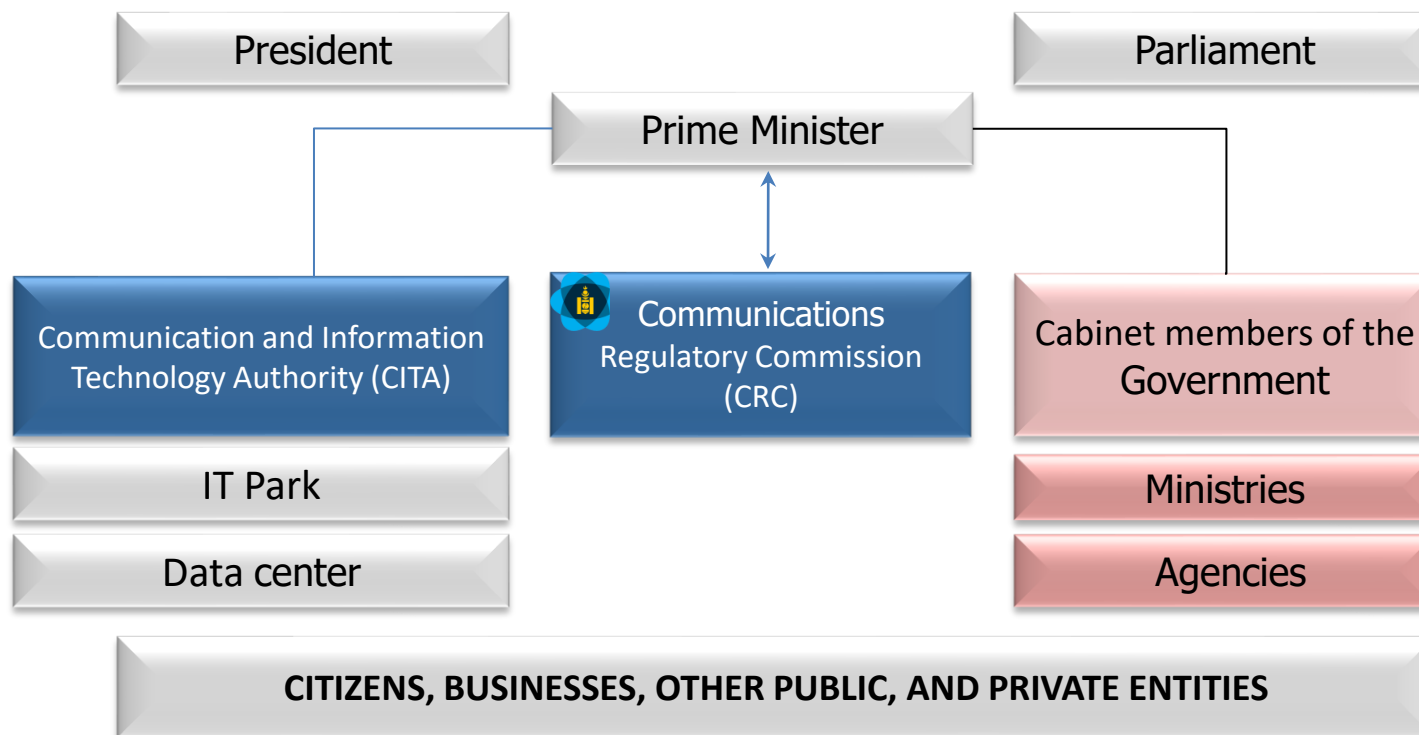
President

Parliament

Prime Minister

Communication and Information Technology Authority (CITA)

Communications Regulatory Commission (CRC)

Cabinet members of the Government

IT Park

Data center

Ministries

Agencies

CITIZENS, BUSINESSES, OTHER PUBLIC, AND PRIVATE ENTITIES